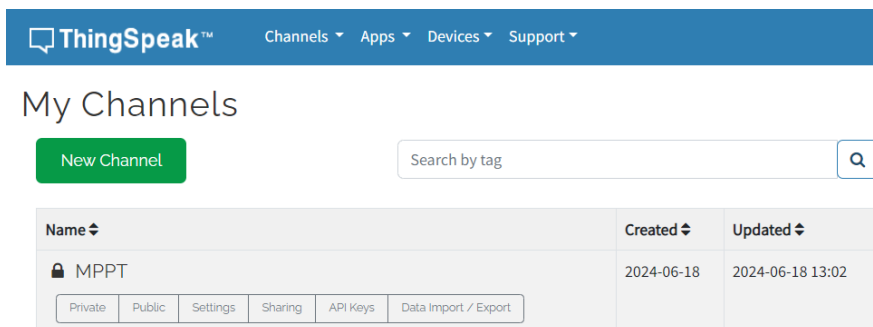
ThingSpeak™ Channels Apps Devices Support

My Channels

New Channel

Search by tag

| Name | Created | Updated |
|---|---|---|
| MPPT<br>Private Public Settings Sharing API Keys Data Import / Export | 2024-06-18 | 2024-06-18 13:02 |